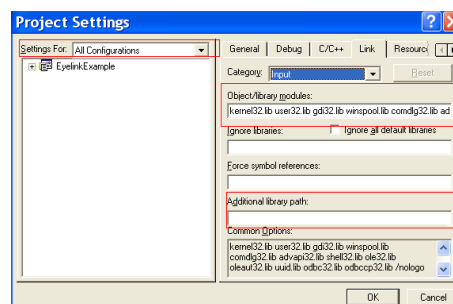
Project Settings

Settings For: All Configurations

EyelinkExample

General | Debug | C/C++ | Link | Resourc

Category: Input

Reset

Object/library modules:

kernel32.lib user32.lib gdi32.lib winspool.lib comdlg32.lib ad

Ignore libraries:

Ignore all default libraries

Force symbol references:

Additional library path:

Common Options:

kernel32.lib user32.lib gdi32.lib winspool.lib comdlg32.lib advapi32.lib shell32.lib ole32.lib oleaut32.lib uuid.lib odbc32.lib odbccp32.lib /nologo

OK

Cancel